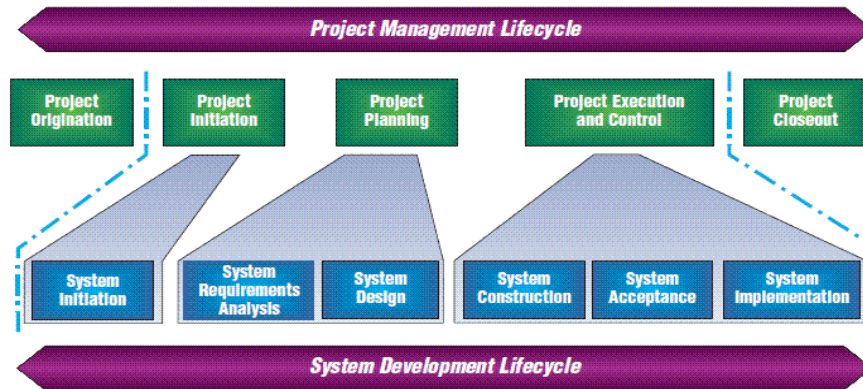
Project Management Lifecycle

Project Origination

Project Initiation

Project Planning

Project Execution and Control

Project Closeout

System Initiation

System Requirements Analysis

System Design

System Construction

System Acceptance

System Implementation

System Development Lifecycle